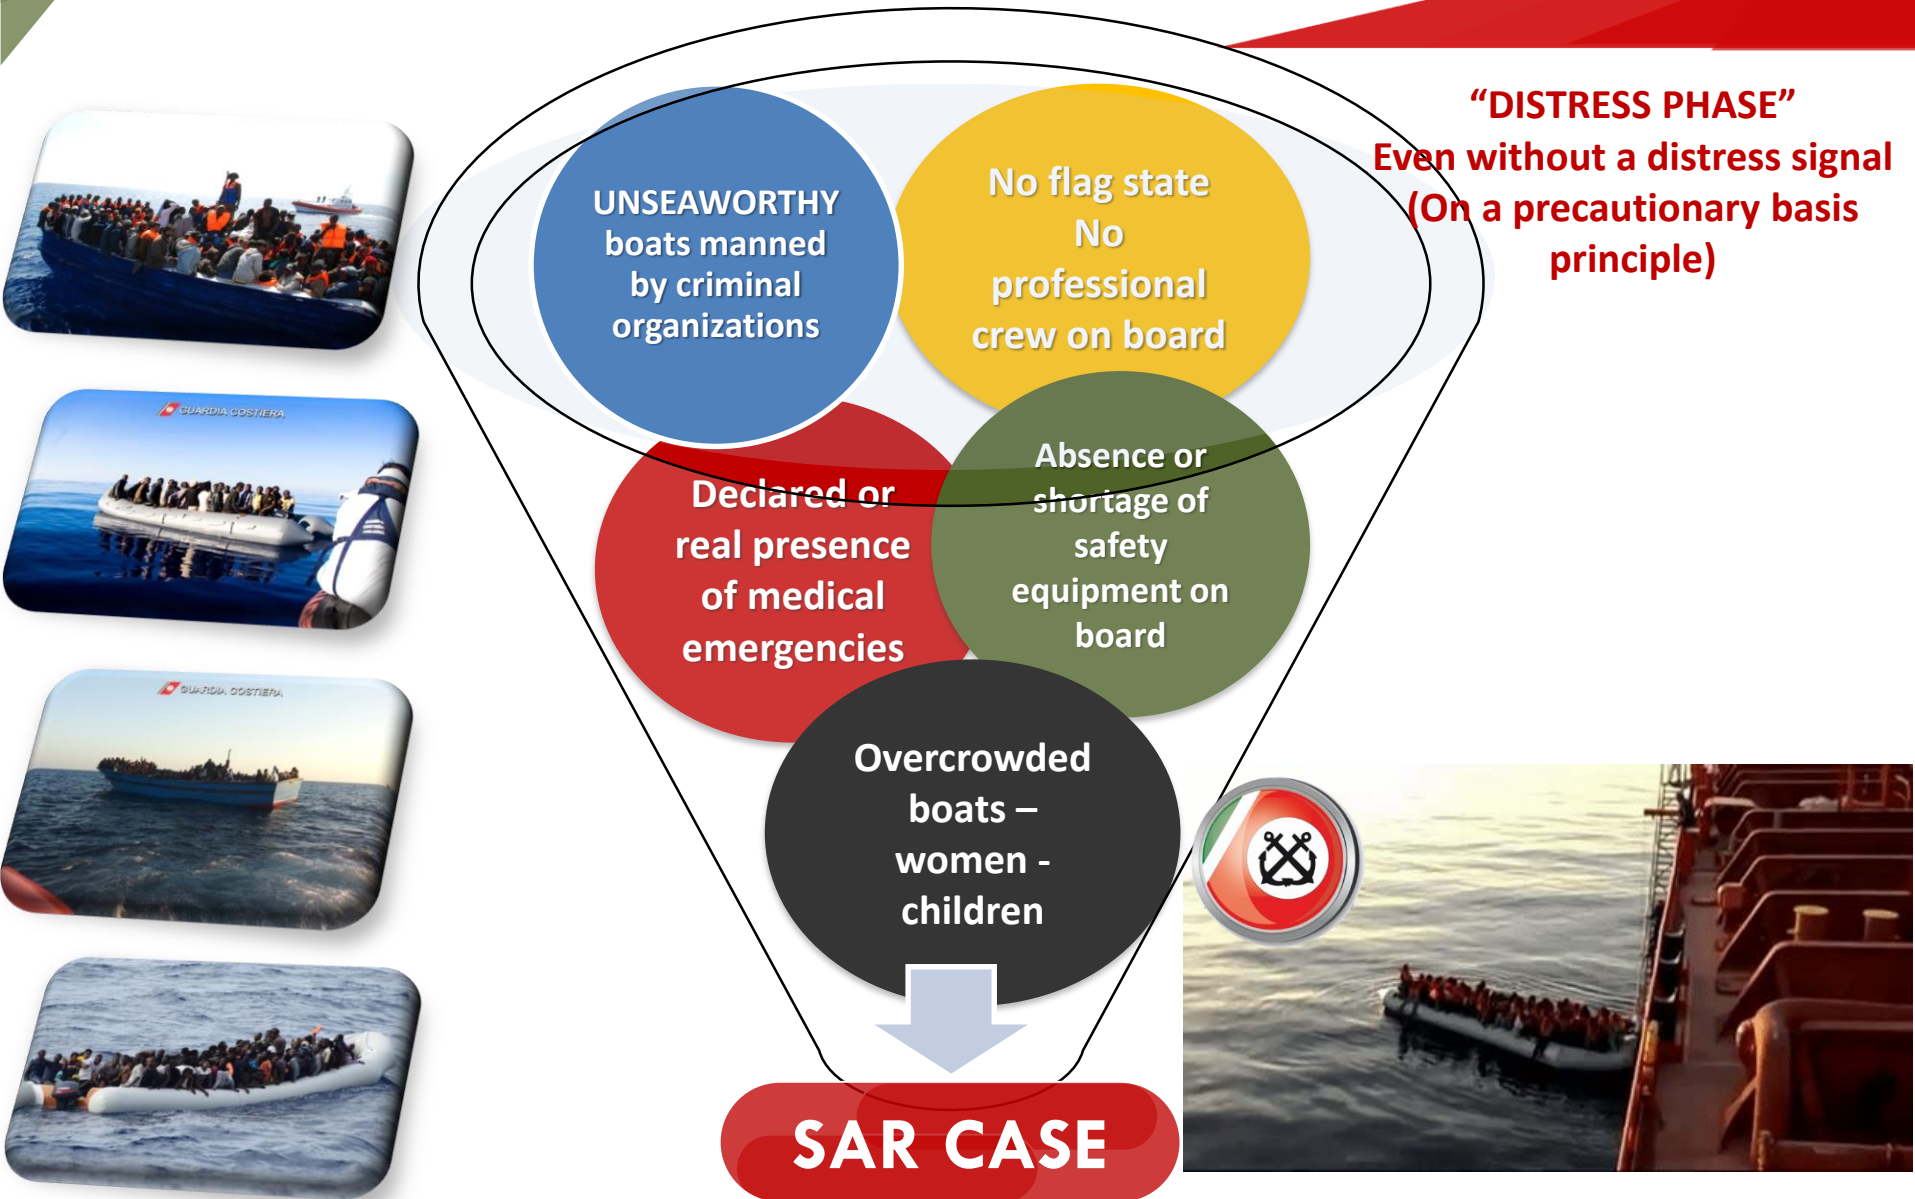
"DISTRESS PHASE"
Even without a distress signal
(On a precautionary basis principle)

GUARDIA COSTIERA

GUARDIA COSTIERA

UNSEAWORTHY boats manned by criminal organizations

No flag state
No professional crew on board

Declared or real presence of medical emergencies

Absence or shortage of safety equipment on board

Overcrowded boats – women - children

SAR CASE